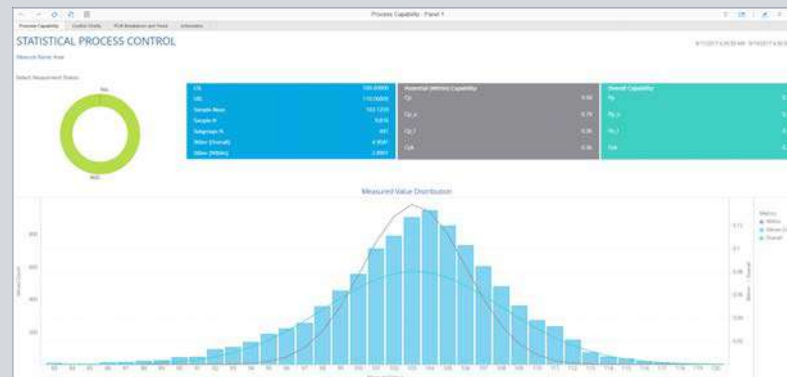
Process Capability - Panel 1

Process Capability | Control Charts | PCM Breakdown and Trend | Information

STATISTICAL PROCESS CONTROL

Measure Name Here

Select Measurement Status

LSL 100.0000
USL 110.0000
Sample Mean 102.1250
Sample N 9,816
Subgroup N 491
Sigma (Overall) 4.9581
Sigma (Within) 2.8901

Potential (Within) Capability
Cp 0.58
Cp_u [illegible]
Cp_l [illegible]
Cpk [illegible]

Overall Capability
Pp
Pp_u
Pp_l
Ppk

Measured Value Distribution

Metric
Within
Within (2)
Overall